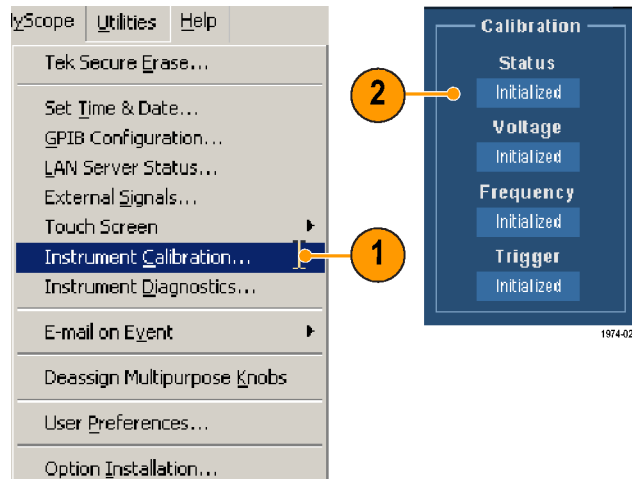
lyScope Utilities Help

Tek Secure Erase...

Set Time & Date...
GPIB Configuration...
LAN Server Status...
External Signals...
Touch Screen
Instrument Calibration...
Instrument Diagnostics...

E-mail on Event

Deassign Multipurpose Knobs

User Preferences...

Option Installation...

1

2

Calibration
Status
Initialized
Voltage
Initialized
Frequency
Initialized
Trigger
Initialized

1974-02